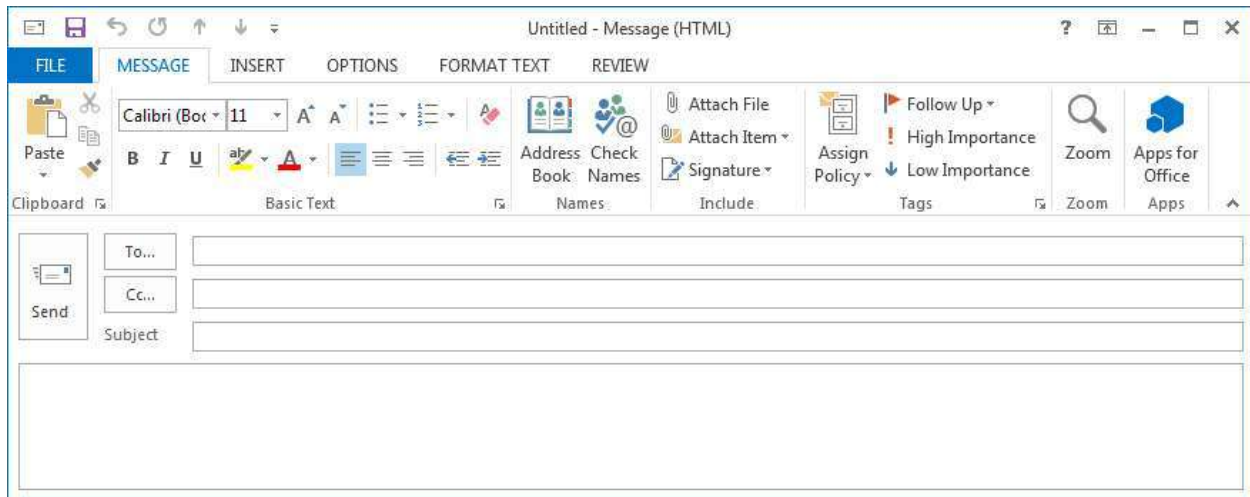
Untitled - Message (HTML)

? — □ ×

FILE MESSAGE INSERT OPTIONS FORMAT TEXT REVIEW

Paste

Calibri (Boc 11 A A

B I U A

Address Book Check Names

Attach File

Attach Item

Signature

Assign Policy

Follow Up

! High Importance

Low Importance

Zoom

Apps for Office

Clipboard Basic Text Names Include Tags Zoom Apps

Send

To...

Cc...

Subject